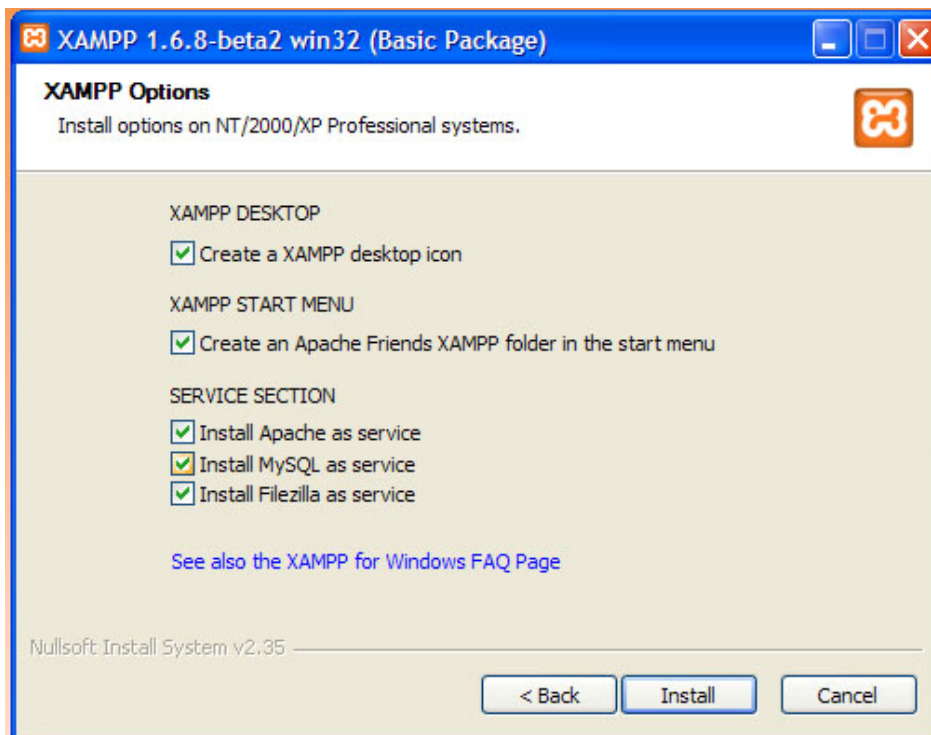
XAMPP 1.6.8-beta2 win32 (Basic Package)

XAMPP Options
Install options on NT/2000/XP Professional systems.

XAMPP DESKTOP
Create a XAMPP desktop icon

XAMPP START MENU
Create an Apache Friends XAMPP folder in the start menu

SERVICE SECTION
Install Apache as service
Install MySQL as service
Install Filezilla as service

See also the XAMPP for Windows FAQ Page

Nullsoft Install System v2.35

< Back
Install
Cancel